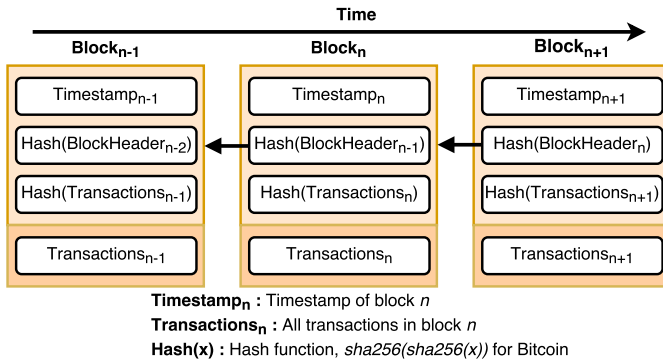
Time

Block$_{n-1}$

Timestamp$_{n-1}$

Hash(BlockHeader$_{n-2}$)

Hash(Transactions$_{n-1}$)

Transactions$_{n-1}$

Block$_{n}$

Timestamp$_{n}$

Hash(BlockHeader$_{n-1}$)

Hash(Transactions$_{n}$)

Transactions$_{n}$

Block$_{n+1}$

Timestamp$_{n+1}$

Hash(BlockHeader$_{n}$)

Hash(Transactions$_{n+1}$)

Transactions$_{n+1}$

**Timestamp$_n$** : Timestamp of block *n*

**Transactions$_n$** : All transactions in block *n*

**Hash(x)** : Hash function, *sha256(sha256(x))* for Bitcoin